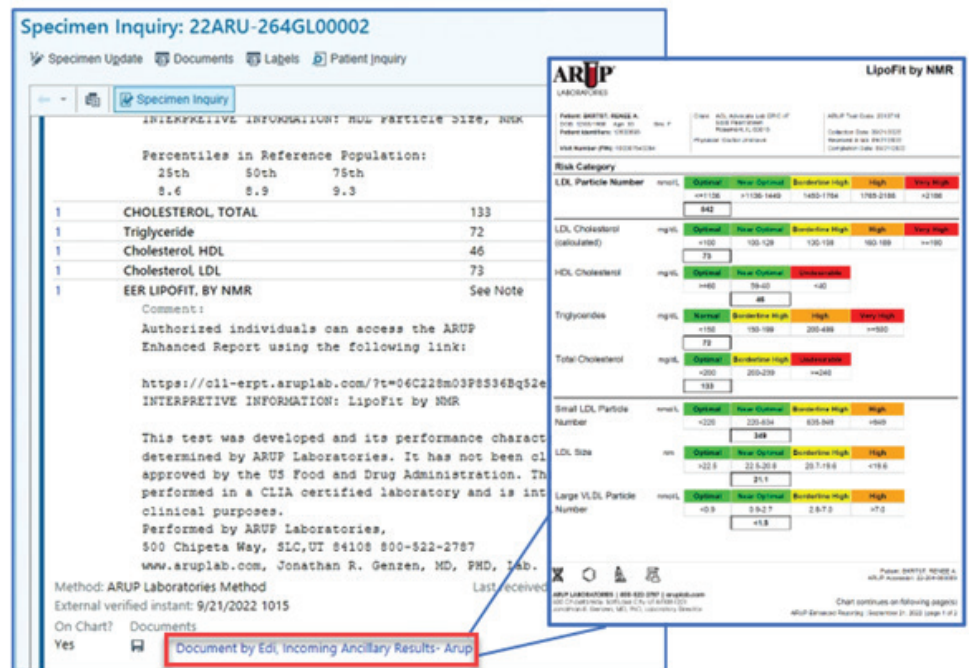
Specimen Inquiry: 22ARU-264GL00002

Specimen Update Documents Labels Patient Inquiry

Specimen Inquiry

INTERPRETIVE INFORMATION: HDL Particle Size, NMR

Percentiles in Reference Population:
25th 50th 75th
8.6 8.9 9.3

| 1 | CHOLESTEROL, TOTAL | 133 |
|---|---|---|
| 1 | Triglyceride | 72 |
| 1 | Cholesterol, HDL | 46 |
| 1 | Cholesterol, LDL | 73 |
| 1 | EER LIPOFIT, BY NMR | See Note |

Comment:
Authorized individuals can access the ARUP Enhanced Report using the following link:

https://c11-erpt.aruplab.com/?t=06C228m03P8S36Bq52e
INTERPRETIVE INFORMATION: LipoFit by NMR

This test was developed and its performance charact determined by ARUP Laboratories. It has not been cl approved by the US Food and Drug Administration. Th performed in a CLIA certified laboratory and is int clinical purposes.
Performed by ARUP Laboratories,
500 Chipeta Way, SLC,UT 84108 800-522-2787
www.aruplab.com, Jonathan R. Genzen, MD, PHD, Lab.

Method: ARUP Laboratories Method
External verified instant: 9/21/2022 1015
On Chart? Documents
Yes
Document by Edi, Incoming Ancillary Results- Arup
Last received

ARUP LABORATORIES
LipoFit by NMR

Risk Category

| LDL Particle Number | nmol/L | Optimal | Near Optimal | Borderline High | High | Very High |
|---|---|---|---|---|---|---|
| | | <1136 | 1136-1449 | 1450-1764 | 1765-2166 | >2166 |
| | | 842 | | | | |
| LDL Cholesterol (calculated) | mg/dL | Optimal | Near Optimal | Borderline High | High | Very High |
| | | <100 | 100-129 | 130-159 | 160-189 | >=190 |
| | | 73 | | | | |
| HDL Cholesterol | mg/dL | Optimal | Near Optimal | Undesirable | | |
| | | >=60 | 59-40 | <40 | | |
| | | | 46 | | | |
| Triglycerides | mg/dL | Normal | Borderline High | High | Very High | |
| | | <150 | 150-199 | 200-499 | >=500 | |
| | | 72 | | | | |
| Total Cholesterol | mg/dL | Optimal | Borderline High | Undesirable | | |
| | | <200 | 200-239 | >=240 | | |
| | | 133 | | | | |
| Small LDL Particle Number | nmol/L | Optimal | Near Optimal | Borderline High | High | |
| | | <220 | 220-634 | 635-848 | >849 | |
| | | | 349 | | | |
| LDL Size | nm | Optimal | Near Optimal | Borderline High | High | |
| | | >22.5 | 22.5-20.8 | 20.7-19.6 | <19.6 | |
| | | | 21.1 | | | |
| Large VLDL Particle Number | nmol/L | Optimal | Near Optimal | Borderline High | High | |
| | | <0.9 | 0.9-2.7 | 2.8-7.0 | >7.0 | |
| | | | <1.5 | | | |

ARUP LABORATORIES | 800-522-2787 | aruplab.com
Chart continues on following page(s)